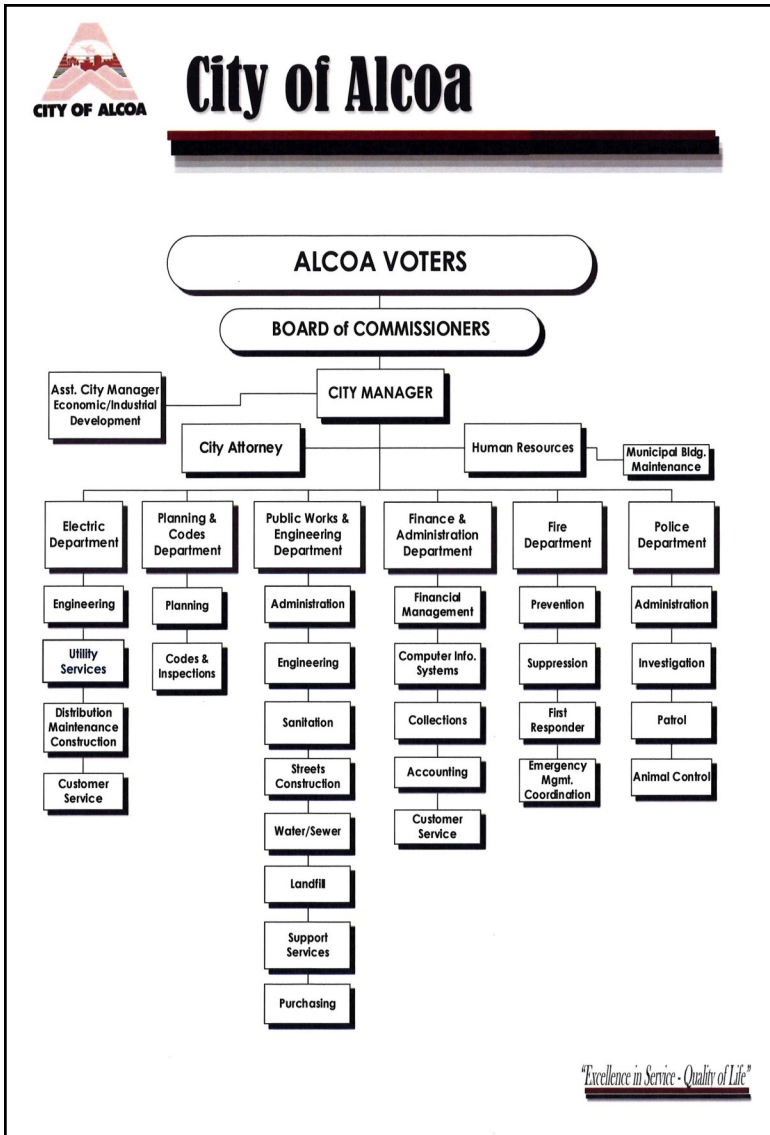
CITY OF ALCOA

City of Alcoa

ALCOA VOTERS

BOARD of COMMISSIONERS

Asst. City Manager Economic/Industrial Development

CITY MANAGER

City Attorney

Human Resources

Municipal Bldg. Maintenance

Electric Department

Engineering

Utility Services

Distribution Maintenance Construction

Customer Service

Planning & Codes Department

Planning

Codes & Inspections

Public Works & Engineering Department

Administration

Engineering

Sanitation

Streets Construction

Water/Sewer

Landfill

Support Services

Purchasing

Finance & Administration Department

Financial Management

Computer Info. Systems

Collections

Accounting

Customer Service

Fire Department

Prevention

Suppression

First Responder

Emergency Mgmt. Coordination

Police Department

Administration

Investigation

Patrol

Animal Control

"Excellence in Service - Quality of Life"